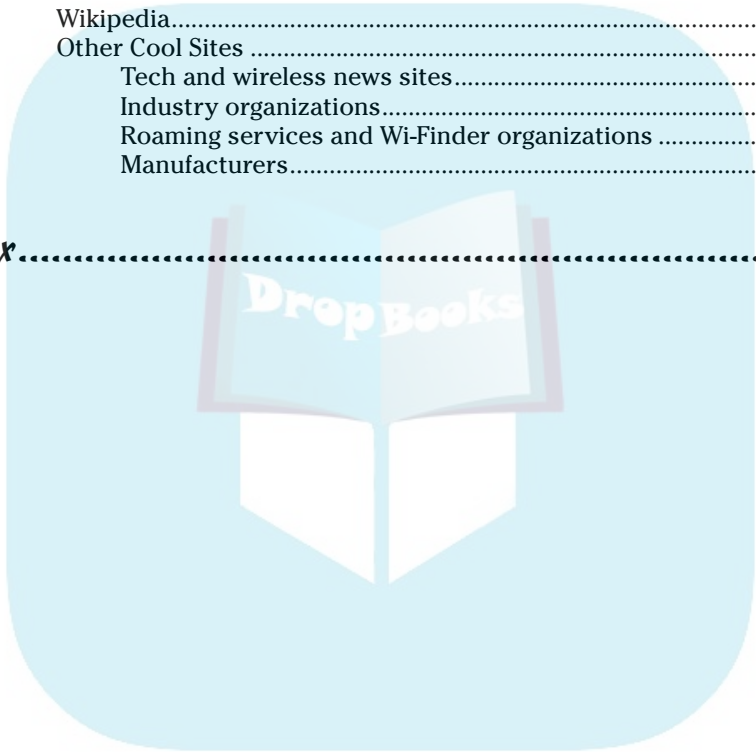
Wikipedia..........................................................................
Other Cool Sites ..................................................................
Tech and wireless news sites..............................................
Industry organizations........................................................
Roaming services and Wi-Finder organizations ..............
Manufacturers.....................................................................

x.........................................................................................

DropBooks